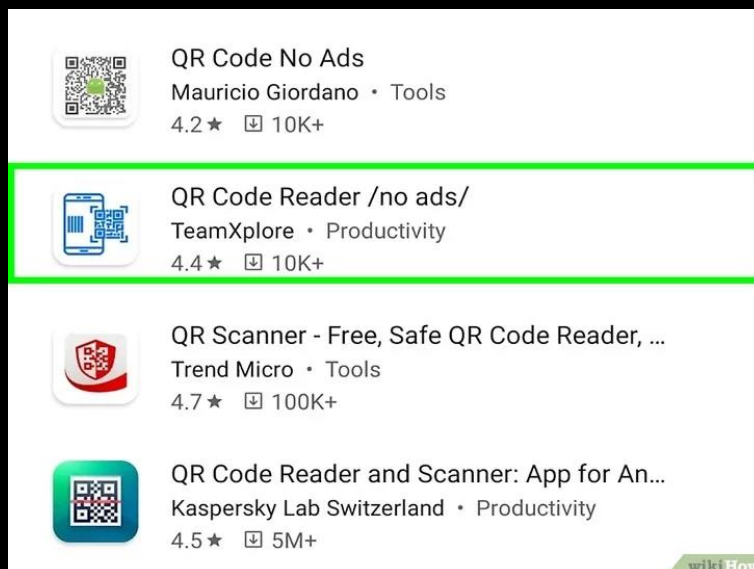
QR Code No Ads
Mauricio Giordano • Tools
4.2★ 10K+

QR Code Reader /no ads/
TeamXplore • Productivity
4.4★ 10K+

QR Scanner - Free, Safe QR Code Reader, ...
Trend Micro • Tools
4.7★ 100K+

QR Code Reader and Scanner: App for An...
Kaspersky Lab Switzerland • Productivity
4.5★ 5M+

wikiHow